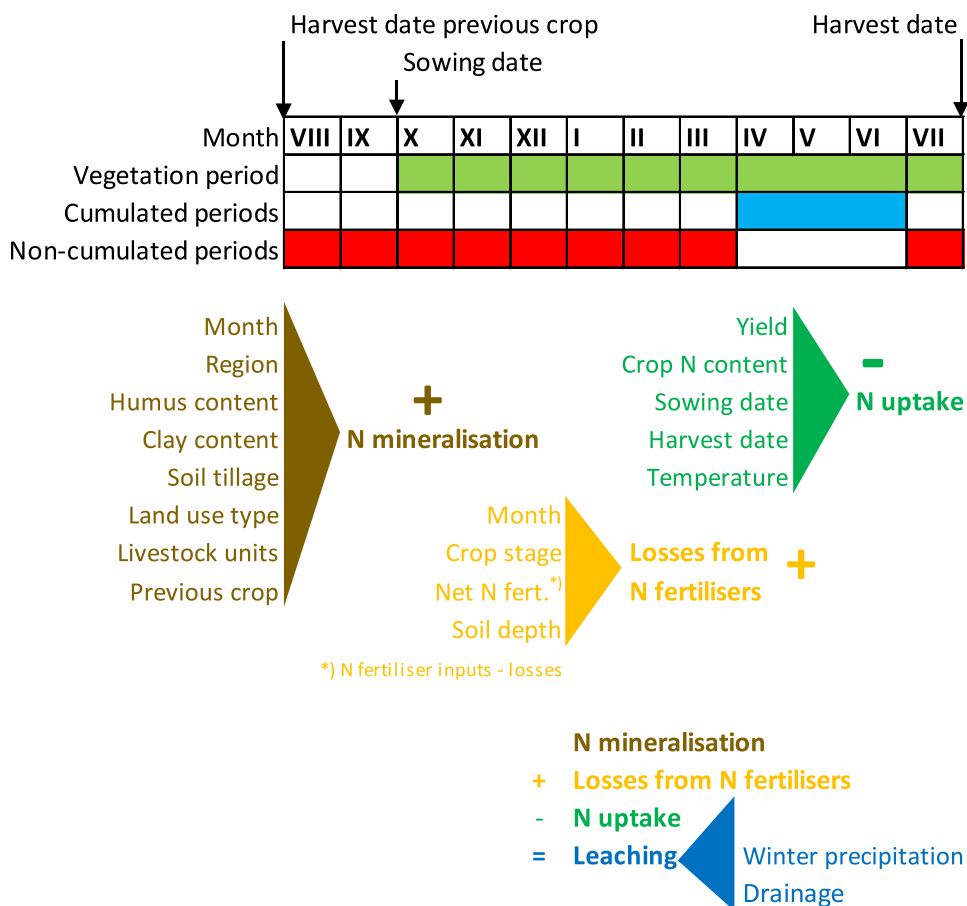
Harvest date previous crop

Sowing date

Harvest date

| Month | VIII | IX | X | XI | XII | I | II | III | IV | V | VI | VII |
|---|---|---|---|---|---|---|---|---|---|---|---|---|
| Vegetation period | | | | | | | | | | | | |
| Cumulated periods | | | | | | | | | | | | |
| Non-cumulated periods | | | | | | | | | | | | |

Month
Region
Humus content
Clay content
Soil tillage
Land use type
Livestock units
Previous crop

+

N mineralisation

Yield
Crop N content
Sowing date
Harvest date
Temperature

-

N uptake

Month
Crop stage
Net N fert.$^{*)}$
Soil depth

Losses from N fertilisers

+

*) N fertiliser inputs - losses

N mineralisation
+ Losses from N fertilisers
- N uptake
= Leaching

Winter precipitation
Drainage